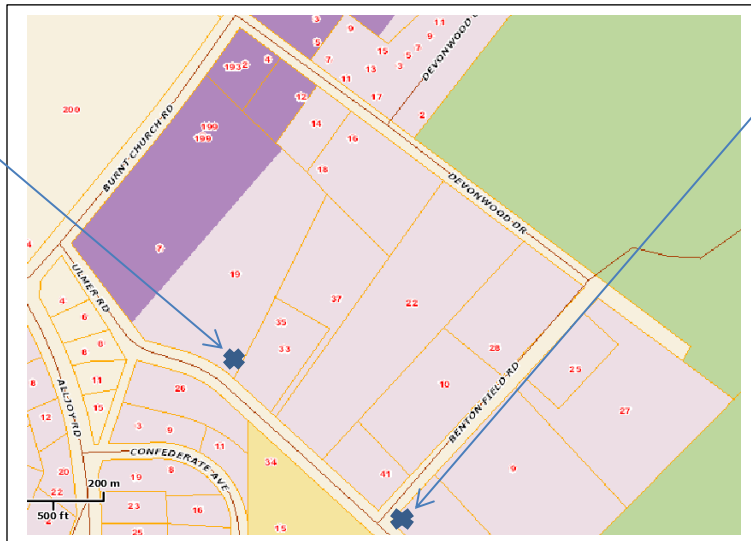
3
9
11
9
DEVONWOOD
15
5
7
193
2
4
7
3
13
11
17
200
12
2
199
14
BURNT CHURCH RD
16
198
18
DEVONWOOD DR
7
19
4
ULMER RD
37
22
4
6
35
8
8
33
28
6
25
11
26
10
ALLJOY RD
15
27
12
3
9
11
CONFEDERATE AVE
BENTON FIELD RD
20
8
34
19
41
9
22
200 m
23
500 ft
16
2
26
15